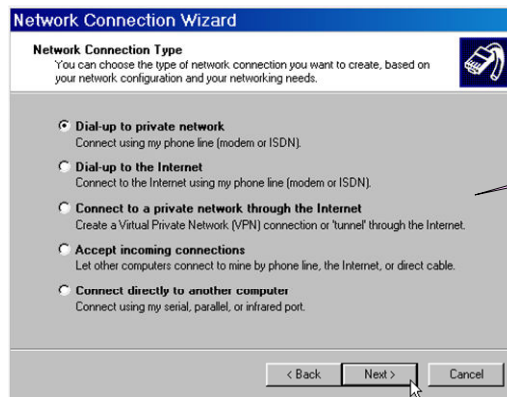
Network Connection Wizard

Network Connection Type
You can choose the type of network connection you want to create, based on your network configuration and your networking needs.

Dial-up to private network
Connect using my phone line (modem or ISDN).

Dial-up to the Internet
Connect to the Internet using my phone line (modem or ISDN).

Connect to a private network through the Internet
Create a Virtual Private Network (VPN) connection or 'tunnel' through the Internet.

Accept incoming connections
Let other computers connect to mine by phone line, the Internet, or direct cable.

Connect directly to another computer
Connect using my serial, parallel, or infrared port.

< Back
Next >
Cancel